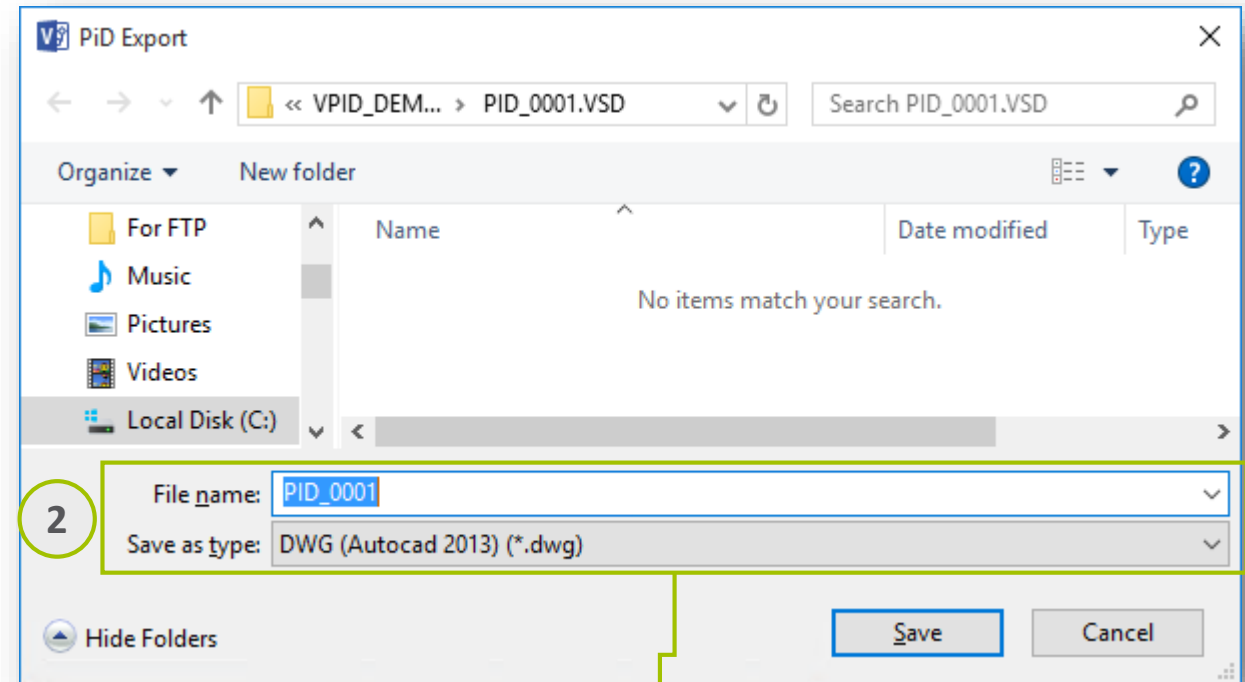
PiD Export

« VPID_DEM... › PID_0001.VSD

Search PID_0001.VSD

Organize ▾ New folder

For FTP
Music
Pictures
Videos
Local Disk (C:)

Name
Date modified
Type

No items match your search.

2

File name: PID_0001
Save as type: DWG (Autocad 2013) (*.dwg)

Hide Folders

Save
Cancel